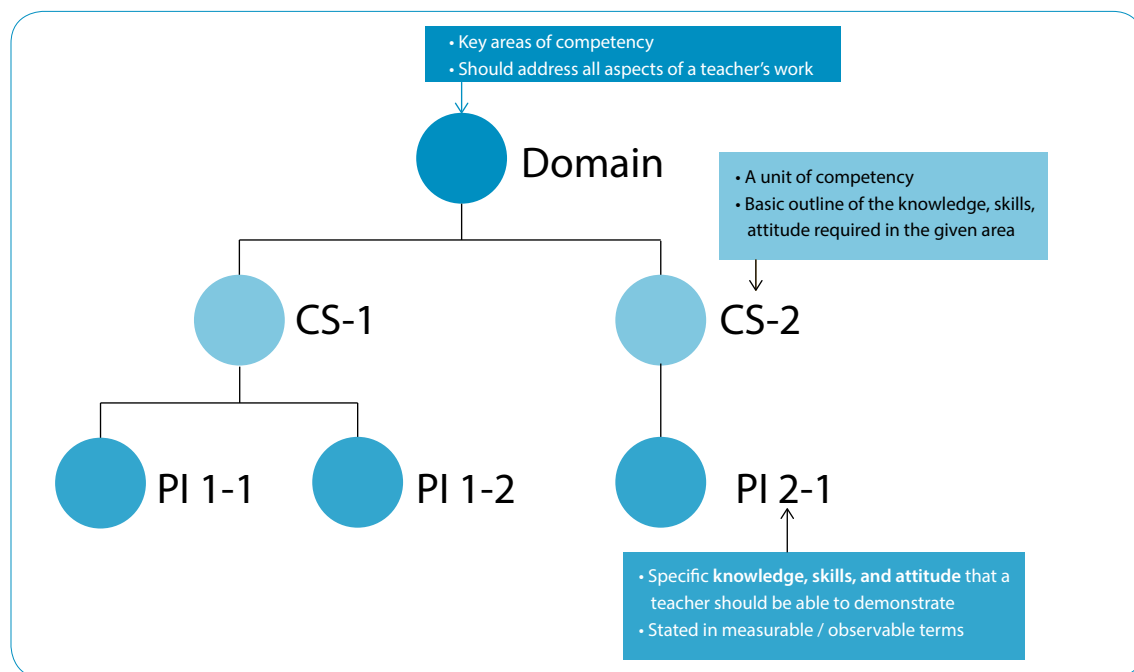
• Key areas of competency
• Should address all aspects of a teacher's work

Domain

• A unit of competency
• Basic outline of the knowledge, skills, attitude required in the given area

CS-1

CS-2

PI 1-1

PI 1-2

PI 2-1

• Specific **knowledge, skills, and attitude** that a teacher should be able to demonstrate
• Stated in measurable / observable terms